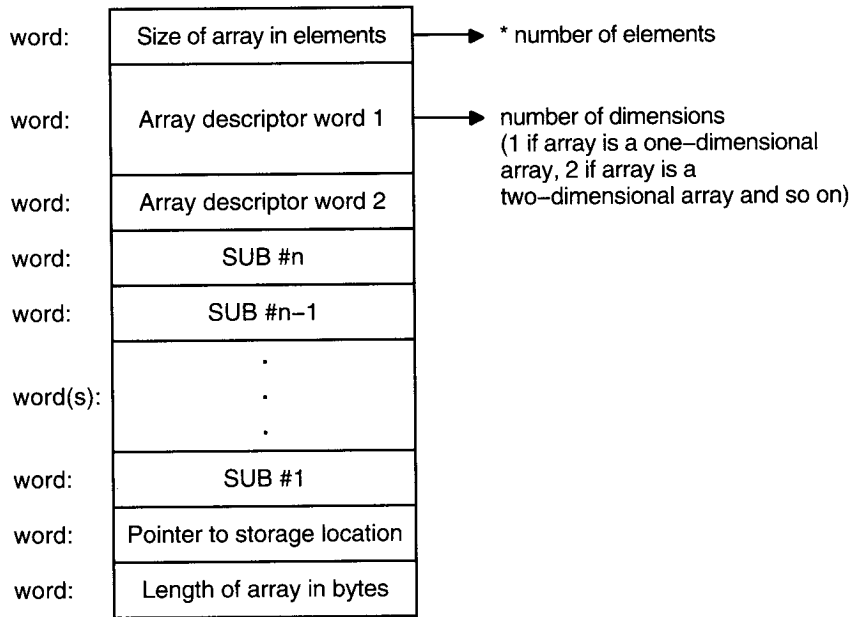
word: Size of array in elements → * number of elements

word: Array descriptor word 1 → number of dimensions (1 if array is a one-dimensional array, 2 if array is a two-dimensional array and so on)

word: Array descriptor word 2

word: SUB #n

word: SUB #n-1

word(s): .
.
.

word: SUB #1

word: Pointer to storage location

word: Length of array in bytes